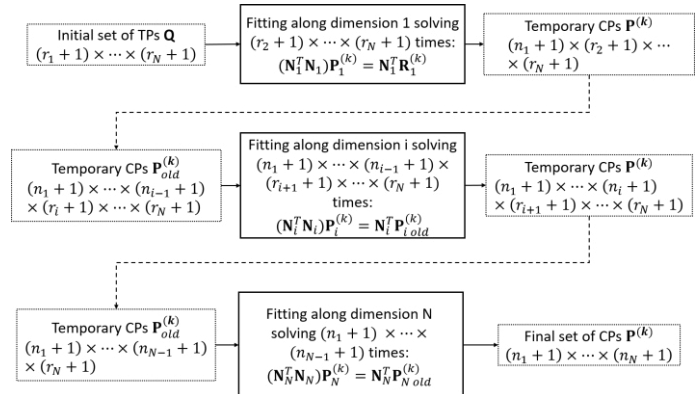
Initial set of TPs $\mathbf{Q}$
$(r_1+1)\times\cdots\times(r_N+1)$

Fitting along dimension 1 solving $(r_2+1)\times\cdots\times(r_N+1)$ times:
$(\mathbf{N}_1^T\mathbf{N}_1)\mathbf{P}_1^{(k)}=\mathbf{N}_1^T\mathbf{R}_1^{(k)}$

Temporary CPs $\mathbf{P}^{(k)}$
$(n_1+1)\times(r_2+1)\times\cdots\times(r_N+1)$

Temporary CPs $\mathbf{P}_{old}^{(k)}$
$(n_1+1)\times\cdots\times(n_{i-1}+1)\times(r_i+1)\times\cdots\times(r_N+1)$

Fitting along dimension i solving $(n_1+1)\times\cdots\times(n_{i-1}+1)\times(r_{i+1}+1)\times\cdots\times(r_N+1)$ times:
$(\mathbf{N}_i^T\mathbf{N}_i)\mathbf{P}_i^{(k)}=\mathbf{N}_i^T\mathbf{P}_{i\ old}^{(k)}$

Temporary CPs $\mathbf{P}^{(k)}$
$(n_1+1)\times\cdots\times(n_i+1)\times(r_{i+1}+1)\times\cdots\times(r_N+1)$

Temporary CPs $\mathbf{P}_{old}^{(k)}$
$(n_1+1)\times\cdots\times(n_{N-1}+1)\times(r_N+1)$

Fitting along dimension N solving $(n_1+1)\times\cdots\times(n_{N-1}+1)$ times:
$(\mathbf{N}_N^T\mathbf{N}_N)\mathbf{P}_N^{(k)}=\mathbf{N}_N^T\mathbf{P}_{N\ old}^{(k)}$

Final set of CPs $\mathbf{P}^{(k)}$
$(n_1+1)\times\cdots\times(n_N+1)$